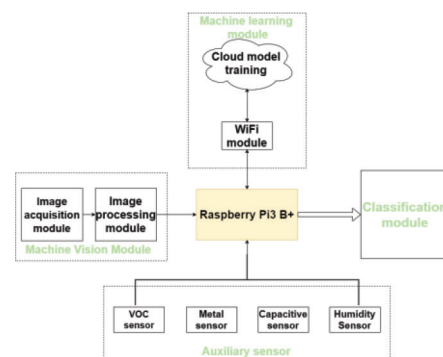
Machine learning module

Cloud model training

WiFi module

Image acquisition module

Image processing module

Machine Vision Module

Raspberry Pi3 B+

Classification module

VOC sensor

Metal sensor

Capacitive sensor

Humidity Sensor

Auxiliary sensor